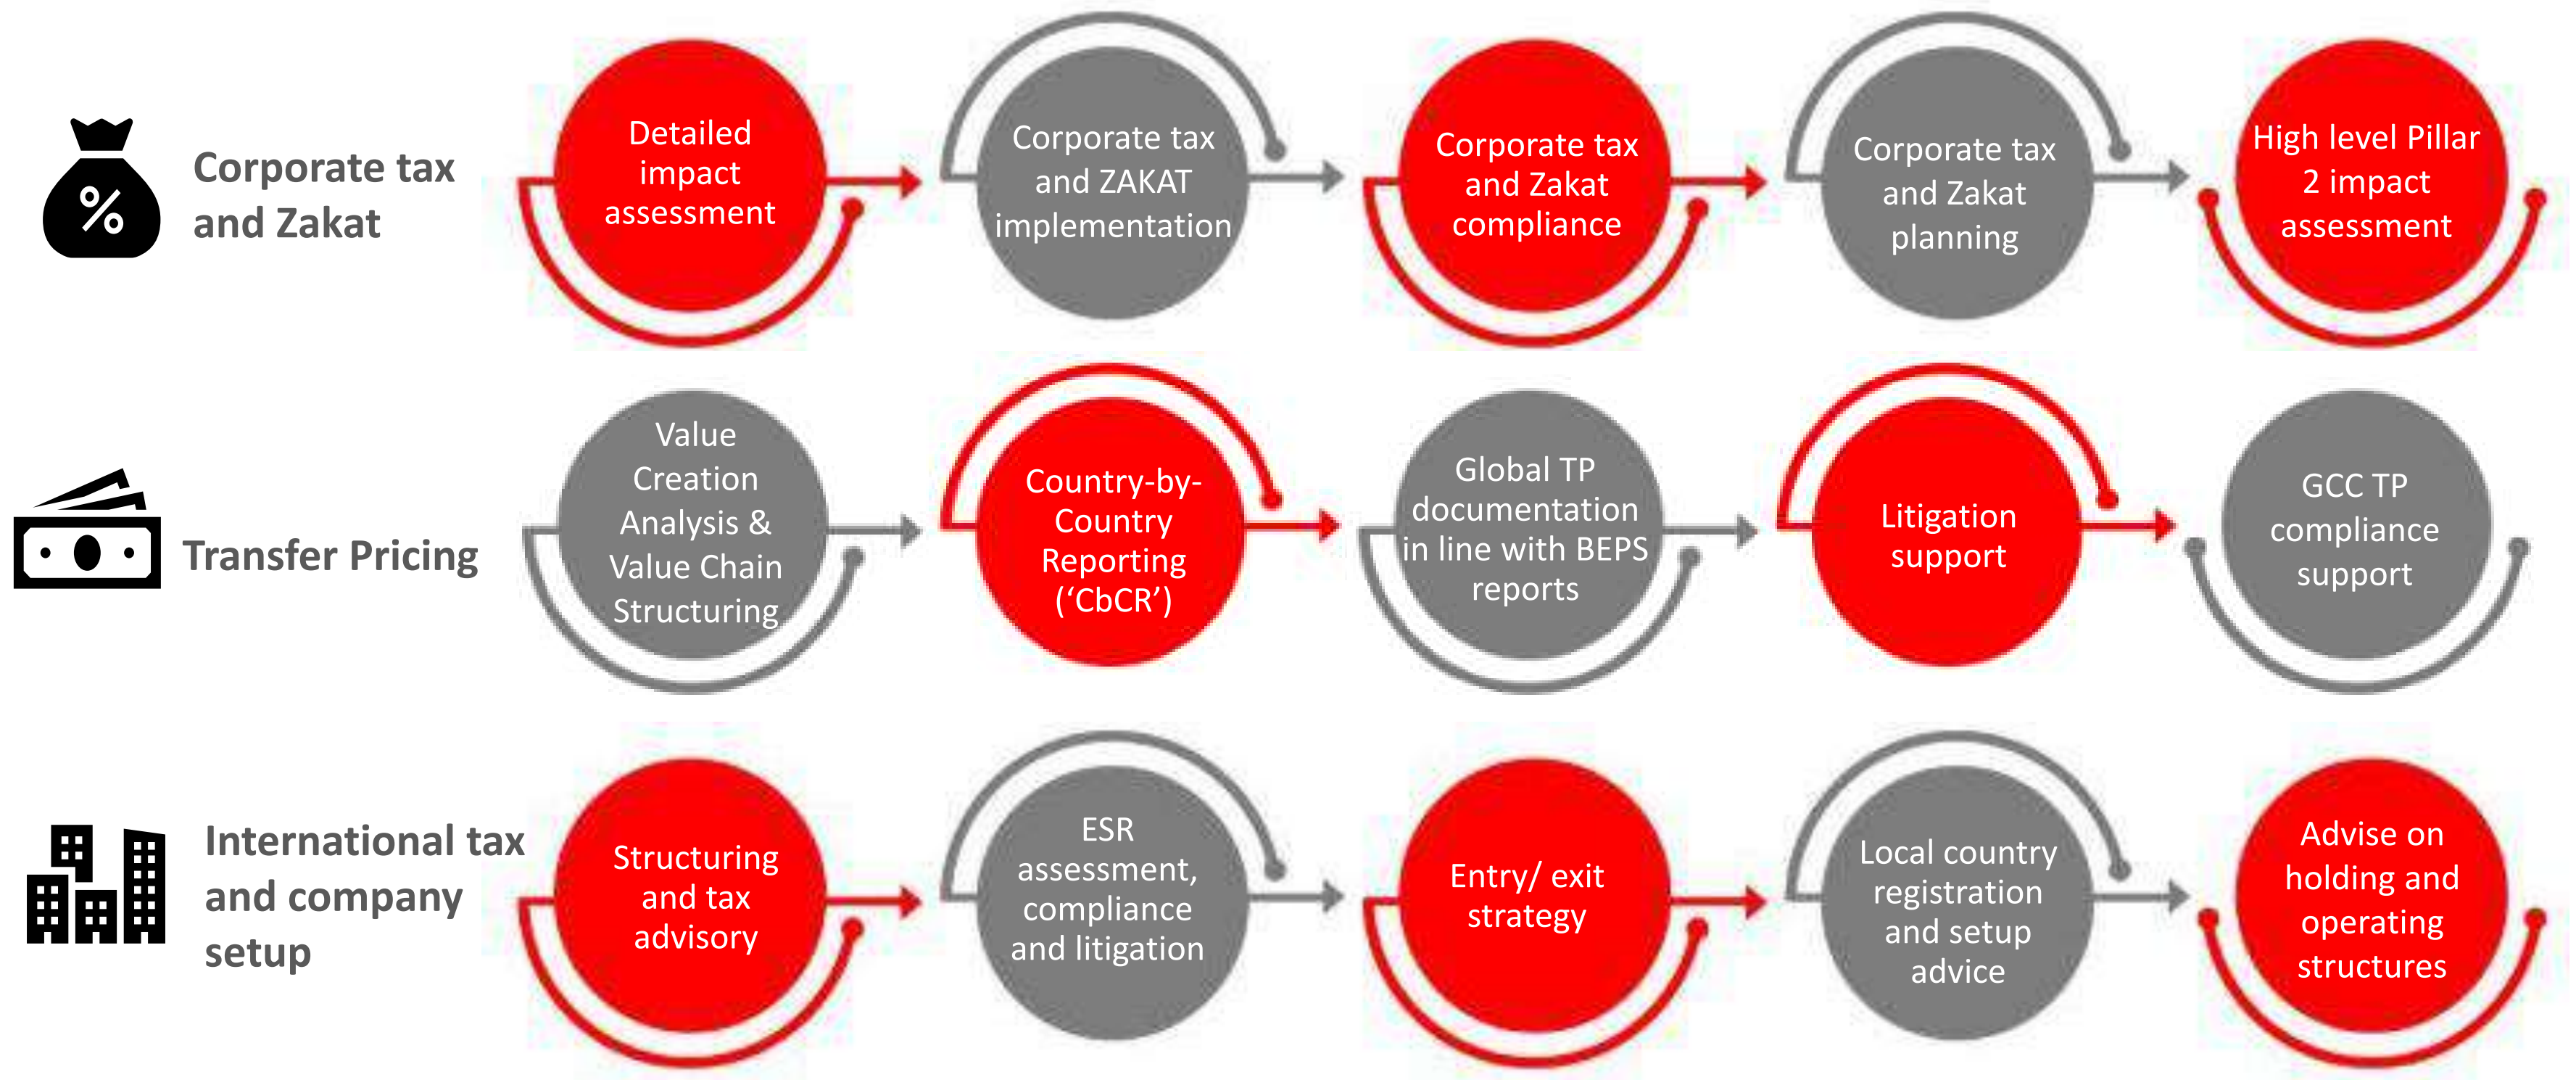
%

Corporate tax and Zakat

Detailed impact assessment

Corporate tax and ZAKAT implementation

Corporate tax and Zakat compliance

Corporate tax and Zakat planning

High level Pillar 2 impact assessment

Transfer Pricing

Value Creation Analysis & Value Chain Structuring

Country-by-Country Reporting (‘CbCR’)

Global TP documentation in line with BEPS reports

Litigation support

GCC TP compliance support

International tax and company setup

Structuring and tax advisory

ESR assessment, compliance and litigation

Entry/ exit strategy

Local country registration and setup advice

Advise on holding and operating structures